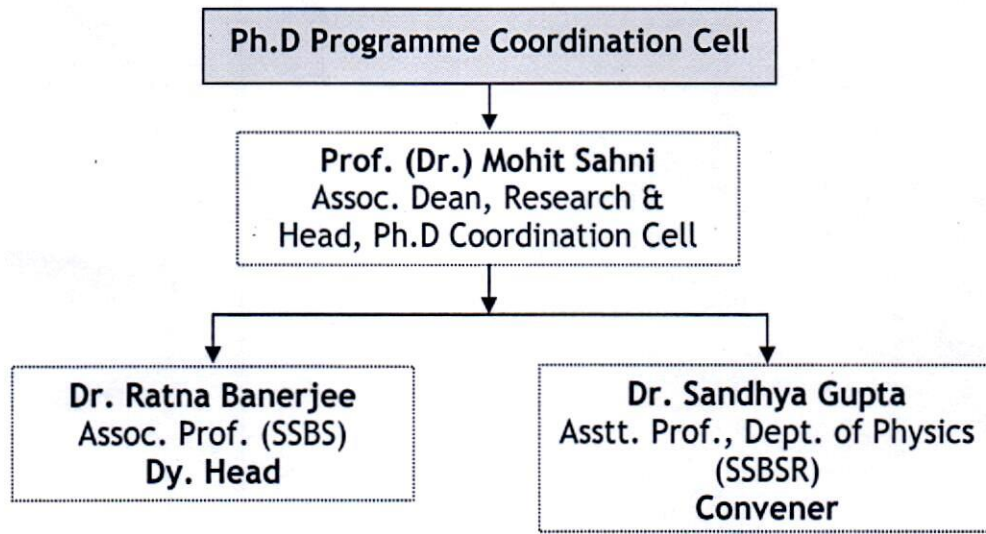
Ph.D Programme Coordination Cell

Prof. (Dr.) Mohit Sahni
Assoc. Dean, Research &
Head, Ph.D Coordination Cell

Dr. Ratna Banerjee
Assoc. Prof. (SSBS)
Dy. Head

Dr. Sandhya Gupta
Asstt. Prof., Dept. of Physics
(SSBSR)
Convener